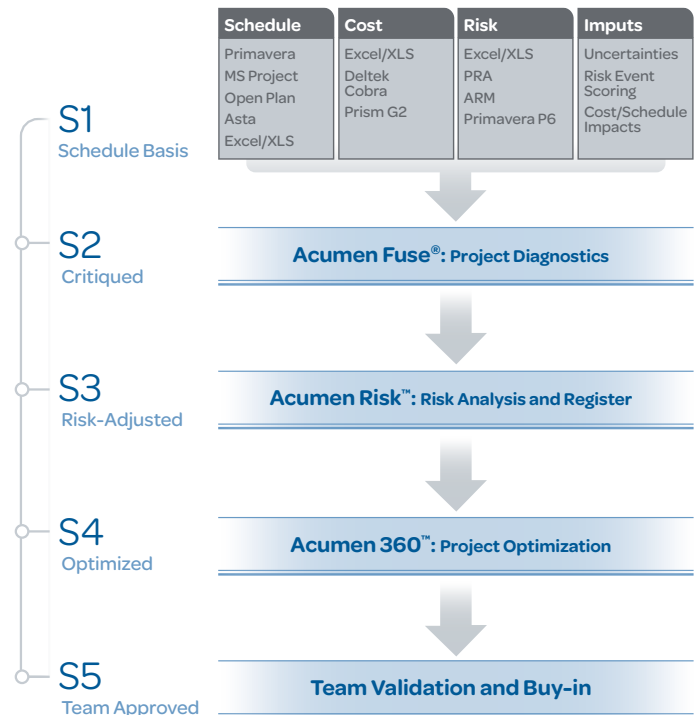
| Schedule | Cost | Risk | Imputs |
|---|---|---|---|
| Primavera<br>MS Project<br>Open Plan<br>Asta<br>Excel/XLS | Excel/XLS<br>Deltek Cobra<br>Prism G2 | Excel/XLS<br>PRA<br>ARM<br>Primavera P6 | Uncertainties<br>Risk Event Scoring<br>Cost/Schedule Impacts |

S1
Schedule Basis

S2
Critiqued

Acumen Fuse®: Project Diagnostics

S3
Risk-Adjusted

Acumen Risk™: Risk Analysis and Register

S4
Optimized

Acumen 360™: Project Optimization

S5
Team Approved

Team Validation and Buy-in